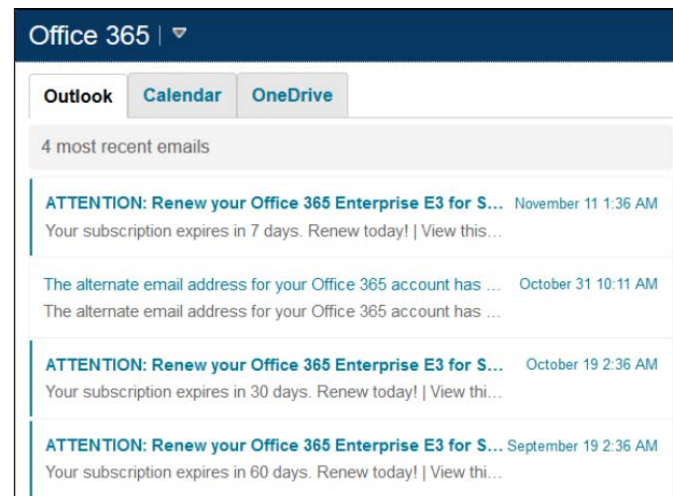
Office 365

Outlook | Calendar | OneDrive

4 most recent emails

ATTENTION: Renew your Office 365 Enterprise E3 for S... November 11 1:36 AM
Your subscription expires in 7 days. Renew today! | View this...

The alternate email address for your Office 365 account has ... October 31 10:11 AM
The alternate email address for your Office 365 account has ...

ATTENTION: Renew your Office 365 Enterprise E3 for S... October 19 2:36 AM
Your subscription expires in 30 days. Renew today! | View thi...

ATTENTION: Renew your Office 365 Enterprise E3 for S... September 19 2:36 AM
Your subscription expires in 60 days. Renew today! | View thi...